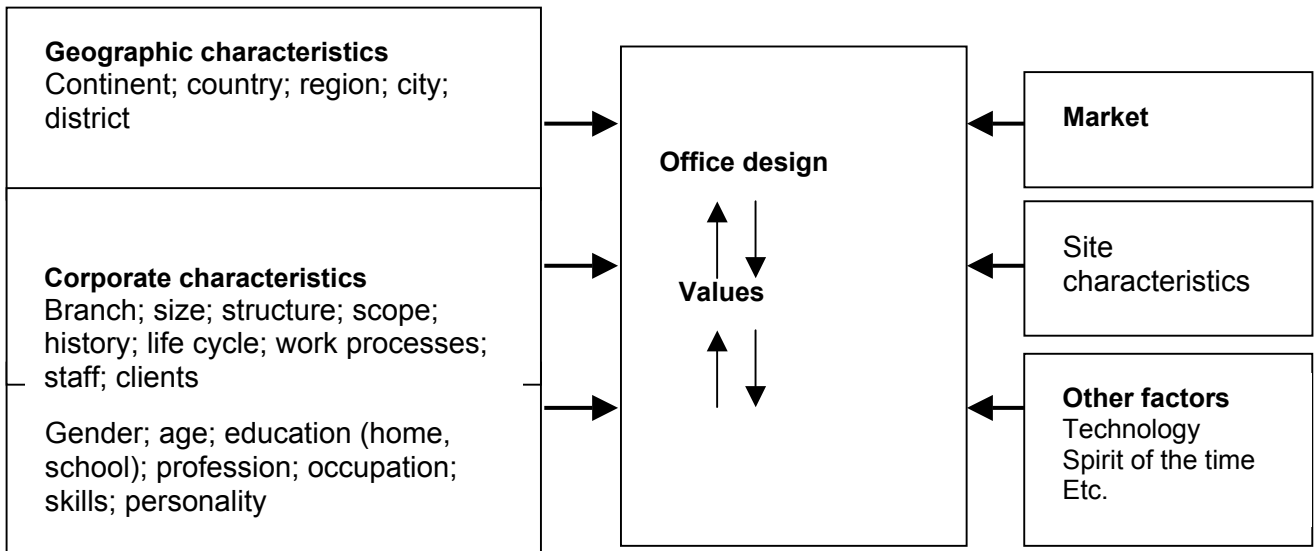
**Geographic characteristics**
Continent; country; region; city; district

**Corporate characteristics**
Branch; size; structure; scope; history; life cycle; work processes; staff; clients

Gender; age; education (home, school); profession; occupation; skills; personality

**Office design**

**Values**

**Market**

Site characteristics

**Other factors**
Technology
Spirit of the time
Etc.